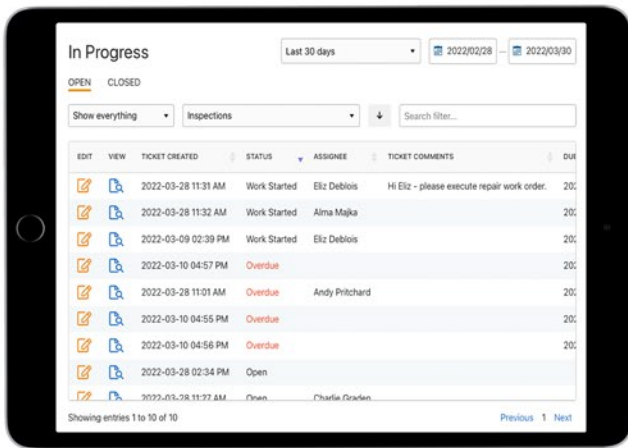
In Progress

Last 30 days

2022/02/28 – 2022/03/30

OPEN CLOSED

Show everything

Inspections

Search filter...

| EDIT | VIEW | TICKET CREATED | STATUS | ASSIGNEE | TICKET COMMENTS | DU |
|---|---|---|---|---|---|---|
| | | 2022-03-28 11:31 AM | Work Started | Eliz Deblois | Hi Eliz - please execute repair work order. | 202 |
| | | 2022-03-28 11:32 AM | Work Started | Alma Majka | | 202 |
| | | 2022-03-09 02:39 PM | Work Started | Eliz Deblois | | 202 |
| | | 2022-03-10 04:57 PM | Overdue | | | 202 |
| | | 2022-03-28 11:01 AM | Overdue | Andy Pritchard | | 202 |
| | | 2022-03-10 04:55 PM | Overdue | | | 202 |
| | | 2022-03-10 04:56 PM | Overdue | | | 202 |
| | | 2022-03-28 02:34 PM | Open | | | |
| | | 2022-03-28 11:27 AM | Open | Charlie Graden | | |

Showing entries 1 to 10 of 10

Previous 1 Next